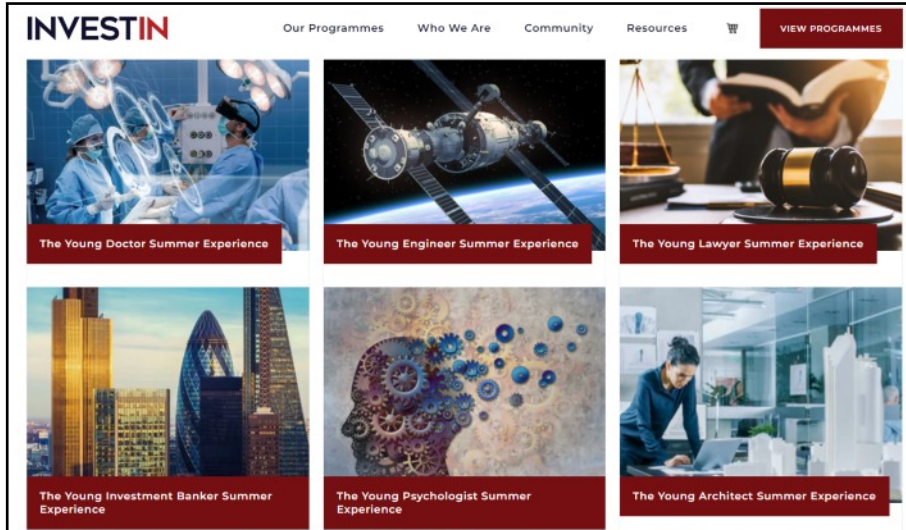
INVESTIN

Our Programmes Who We Are Community Resources VIEW PROGRAMMES

The Young Doctor Summer Experience

The Young Engineer Summer Experience

The Young Lawyer Summer Experience

The Young Investment Banker Summer Experience

The Young Psychologist Summer Experience

The Young Architect Summer Experience